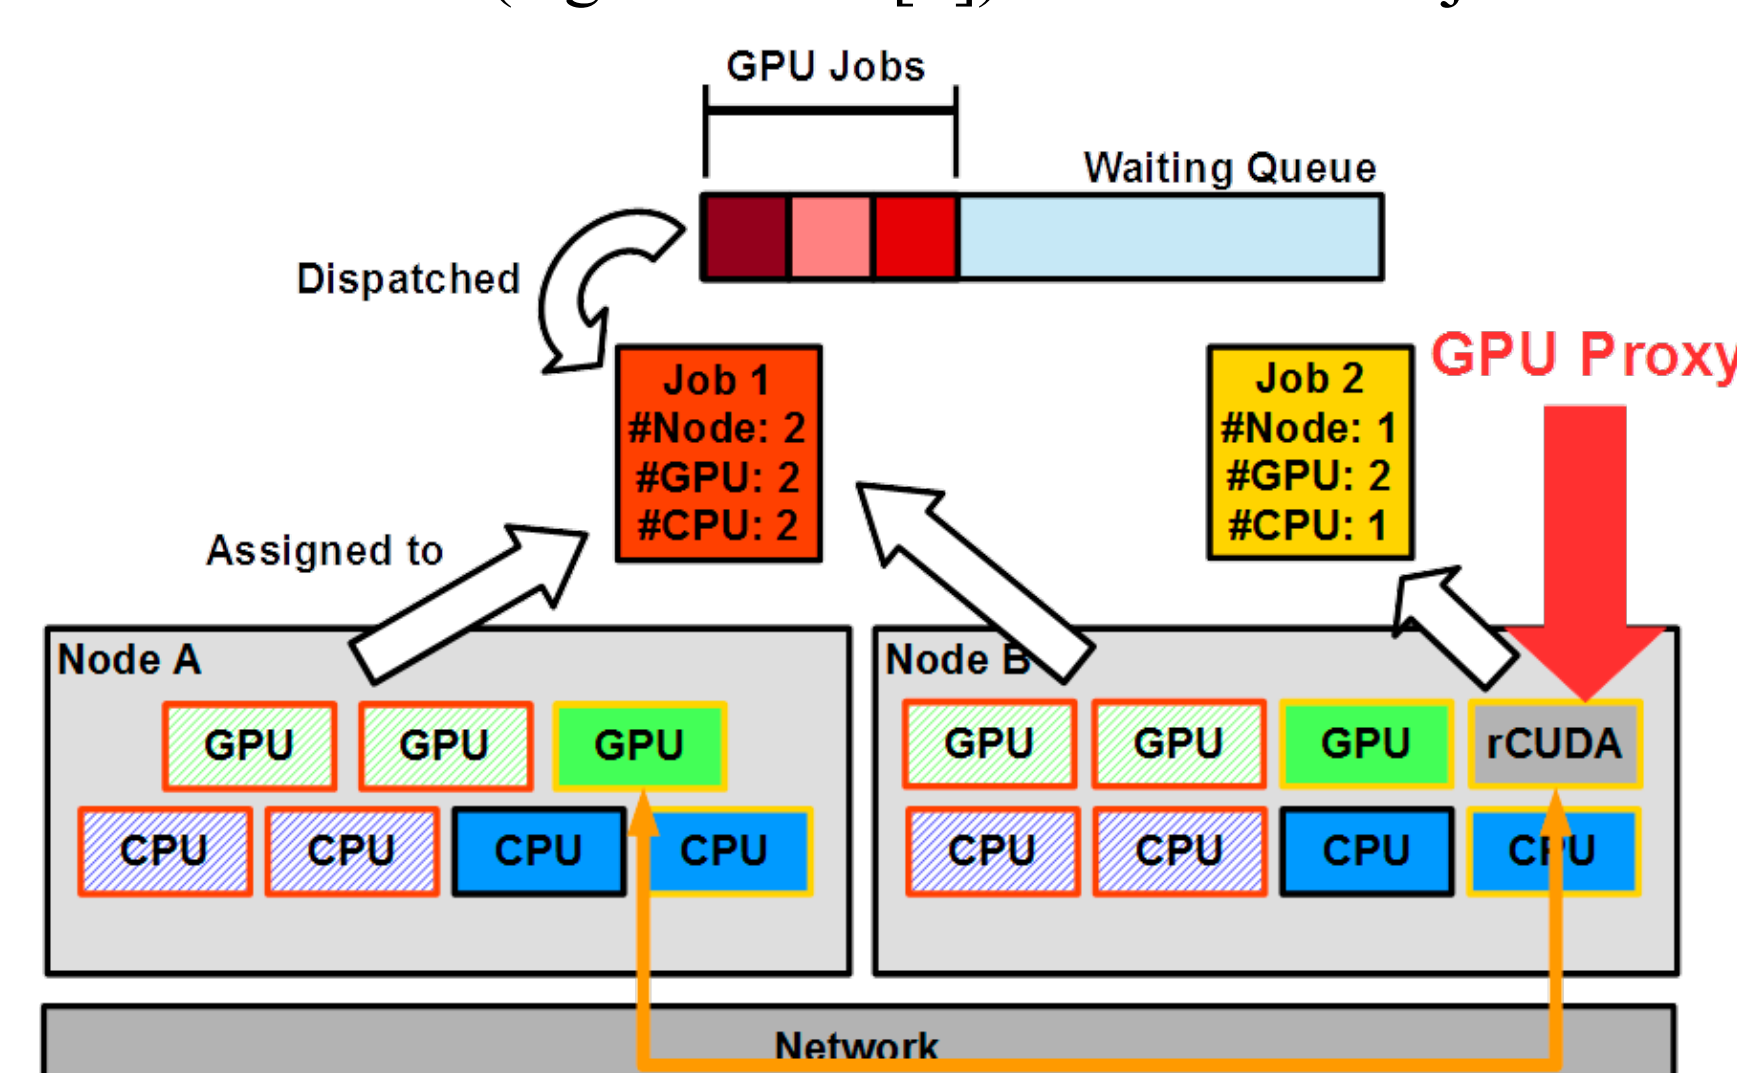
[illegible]

GPU Jobs

Waiting Queue

Dispatched

Job 1
#Node: 2
#GPU: 2
#CPU: 2

Job 2
#Node: 1
#GPU: 2
#CPU: 1

GPU Proxy

Assigned to

Node A

GPU GPU GPU

CPU CPU CPU CPU

Node B

GPU GPU GPU rCUDA

CPU CPU CPU CPU

Network